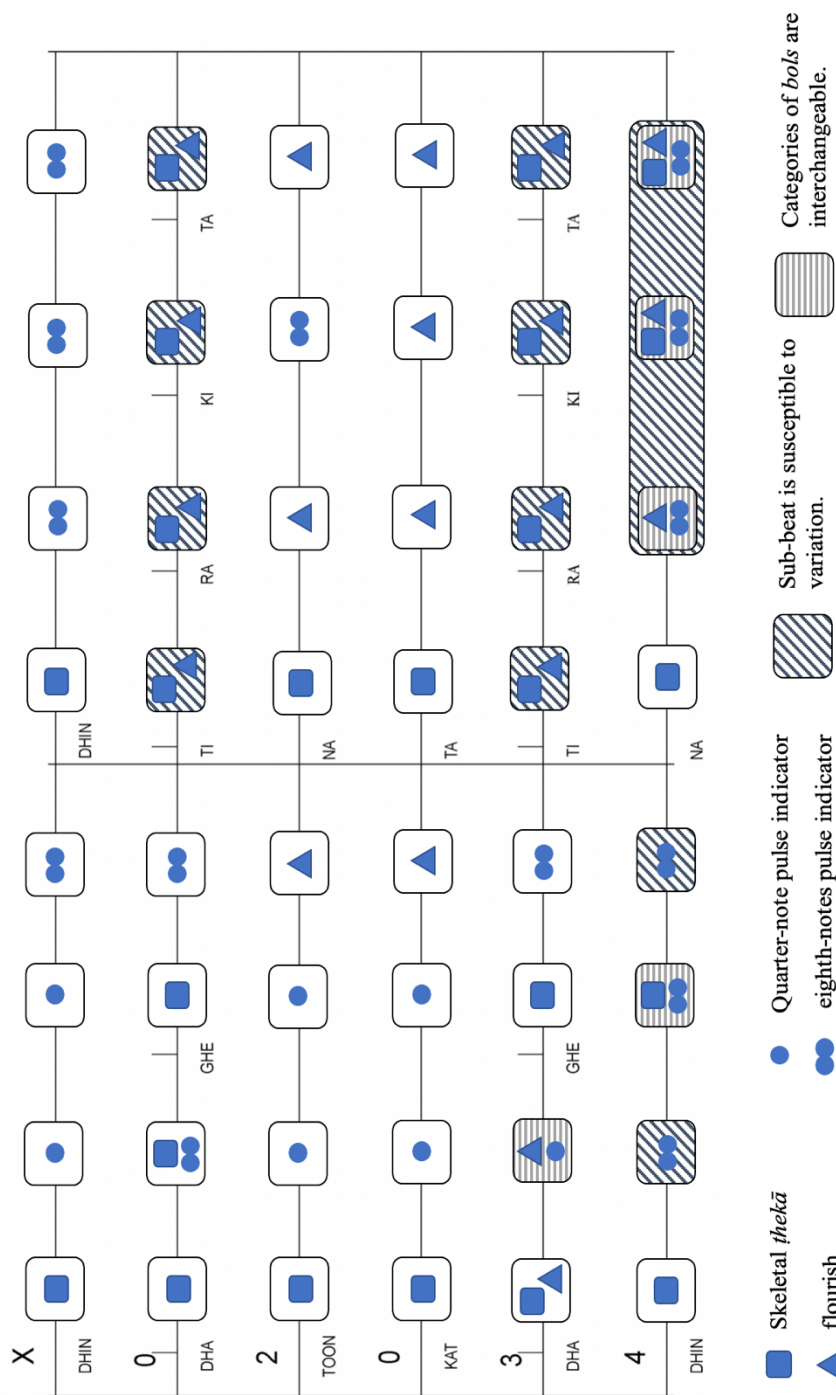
X
DHIN
DHIN

0
DHA
GHE
TI
RA
KI
TA

2
TOON
NA

0
KAT
TA

3
DHA
GHE
TI
RA
KI
TA

4
DHIN
NA

Skeletal *thekā*
flourish
Quarter-note pulse indicator
eighth-notes pulse indicator
Sub-beat is susceptible to variation.
Categories of *bols* are interchangeable.